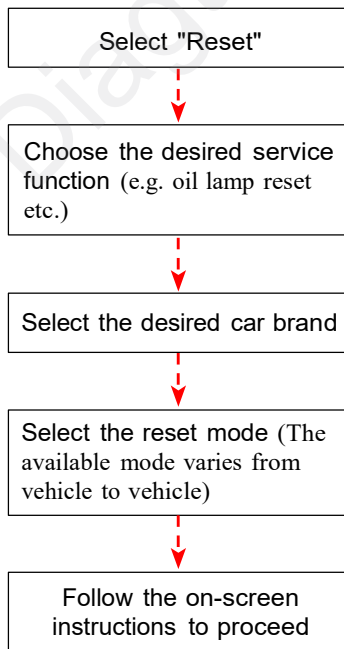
Select "Reset"

Choose the desired service function (e.g. oil lamp reset etc.)

Select the desired car brand

Select the reset mode (The available mode varies from vehicle to vehicle)

Follow the on-screen instructions to proceed